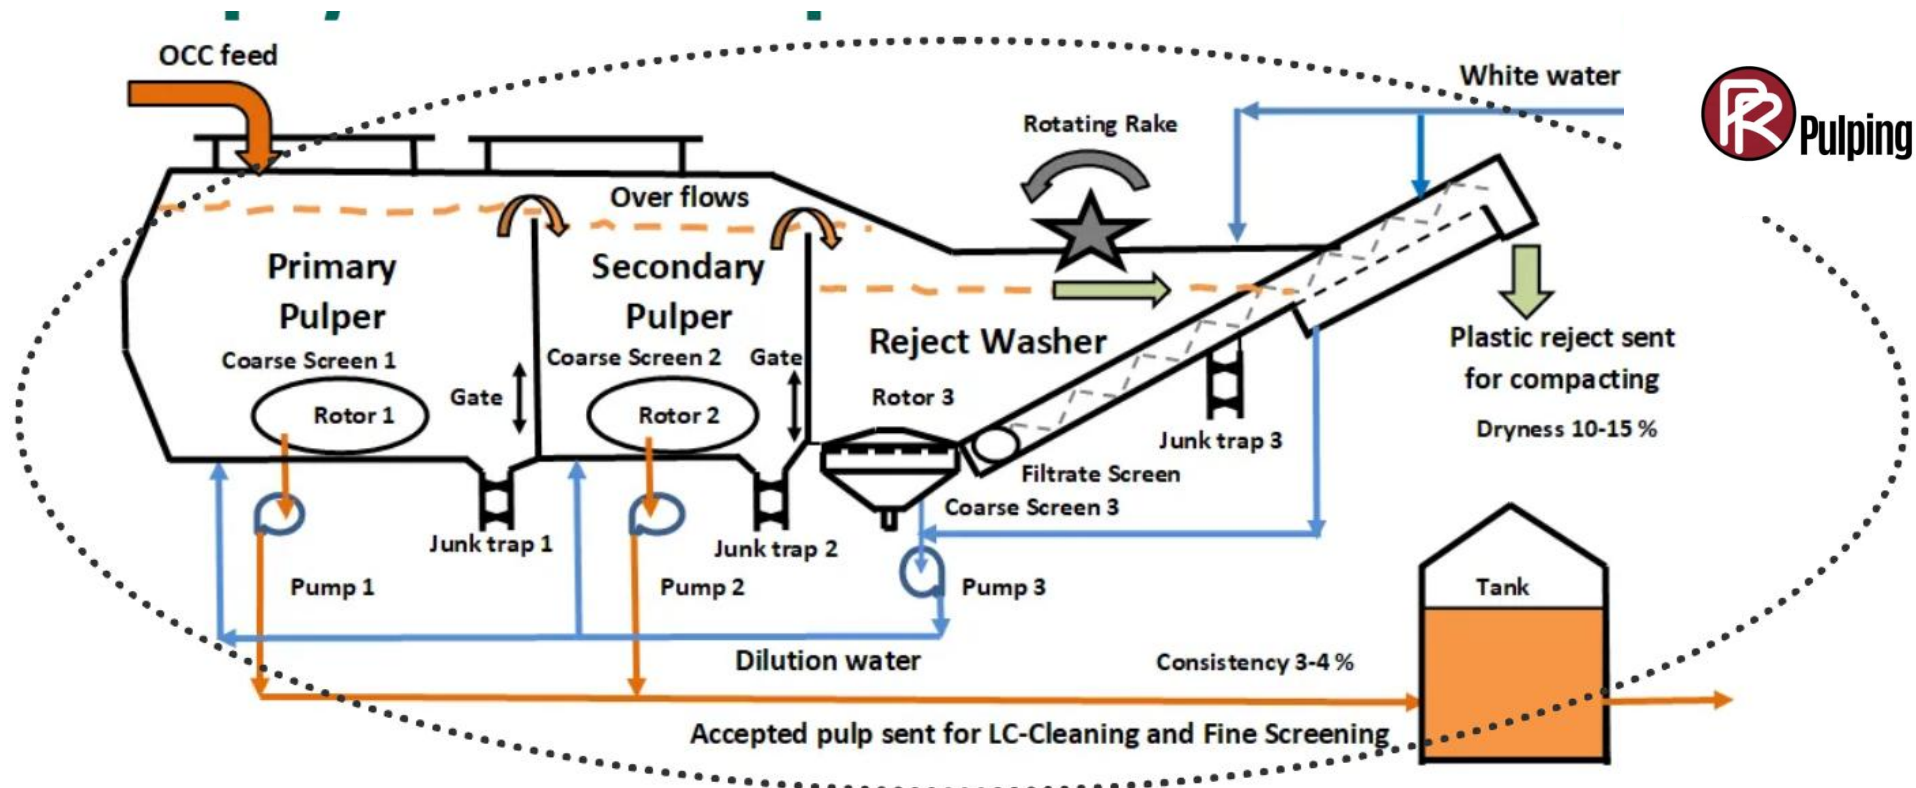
OCC feed

White water

Pulping

Rotating Rake

Over flows

Primary Pulper

Secondary Pulper

Reject Washer

Plastic reject sent for compacting

Dryness 10-15 %

Coarse Screen 1

Coarse Screen 2

Gate

Gate

Rotor 1

Rotor 2

Rotor 3

Junk trap 3

Filtrate Screen

Coarse Screen 3

Junk trap 1

Junk trap 2

Pump 1

Pump 2

Pump 3

Tank

Dilution water

Consistency 3-4 %

Accepted pulp sent for LC-Cleaning and Fine Screening